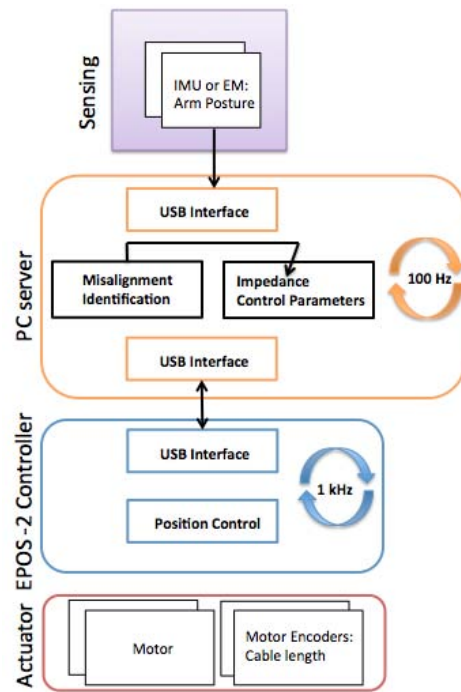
Sensing

IMU or EM: Arm Posture

PC server

USB Interface

Misalignment Identification

Impedance Control Parameters

100 Hz

USB Interface

EPOS-2 Controller

USB Interface

1 kHz

Position Control

Actuator

Motor

Motor Encoders: Cable length